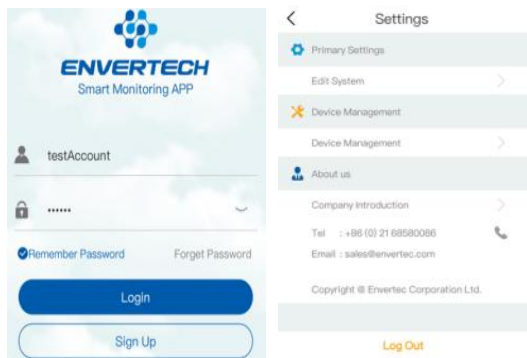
ENVERTECH
Smart Monitoring APP

testAccount

······

Remember Password Forget Password

Login

Sign Up

<
Settings

Primary Settings

Edit System

Device Management

Device Management

About us

Company introduction

Tel : +86 (0) 21 68580086

Email : sales@envertec.com

Copyright © Envertec Corporation Ltd.

Log Out